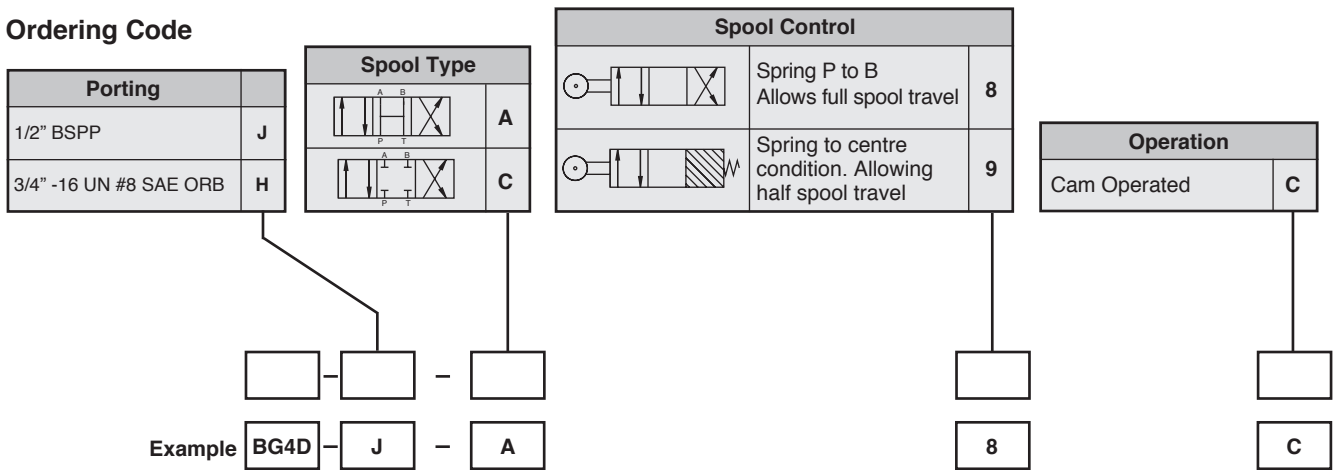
Ordering Code

| Porting | |
|---|---|
| 1/2" BSPP | J |
| 3/4" -16 UN #8 SAE ORB | H |

| Spool Type | |
|---|---|
| A B P T | A |
| A B P T | C |

| Spool Control | |
|---|---|
| Spring P to B Allows full spool travel | 8 |
| Spring to centre condition. Allowing half spool travel | 9 |

| Operation | |
|---|---|
| Cam Operated | C |

– –

Example BG4D – J – A 8 C